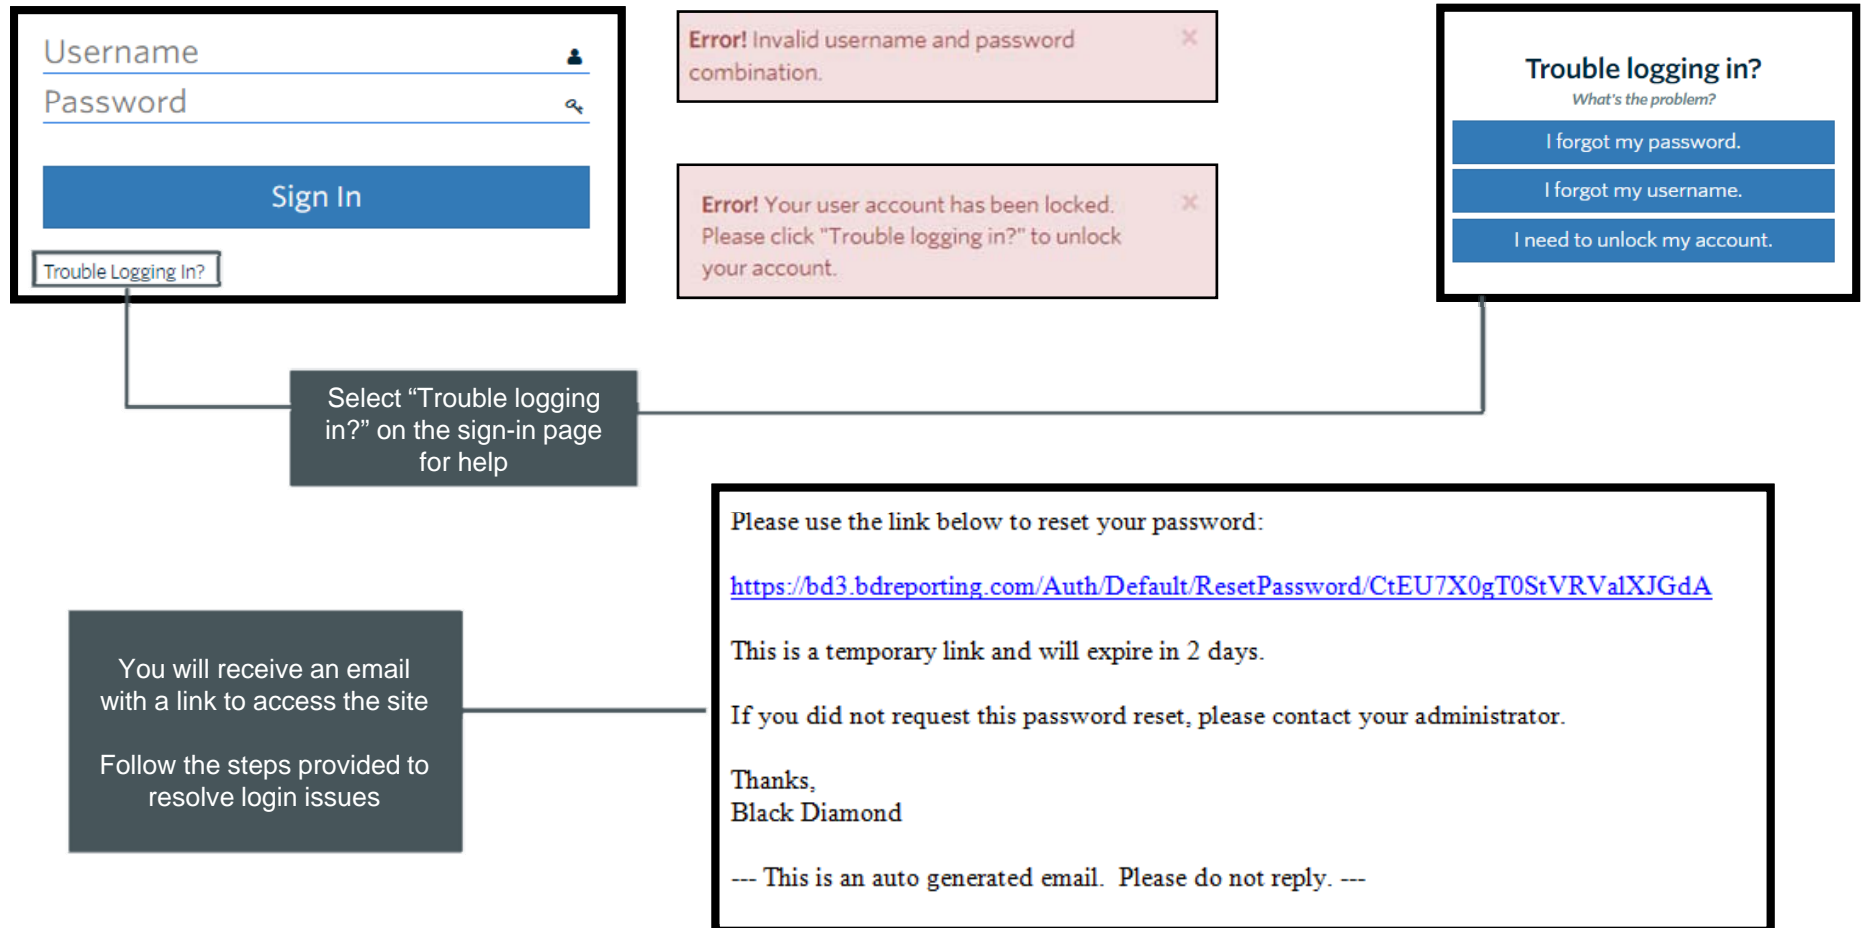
Username

Password

Sign In

Trouble Logging In?

Error! Invalid username and password combination.

×

Error! Your user account has been locked. Please click "Trouble logging in?" to unlock your account.

×

Trouble logging in?

What's the problem?

I forgot my password.

I forgot my username.

I need to unlock my account.

Select "Trouble logging in?" on the sign-in page for help

Please use the link below to reset your password:

https://bd3.bdreporting.com/Auth/Default/ResetPassword/CtEU7X0gT0StVRValXJGdA

This is a temporary link and will expire in 2 days.

If you did not request this password reset, please contact your administrator.

Thanks,
Black Diamond

--- This is an auto generated email. Please do not reply. ---

You will receive an email with a link to access the site

Follow the steps provided to resolve login issues